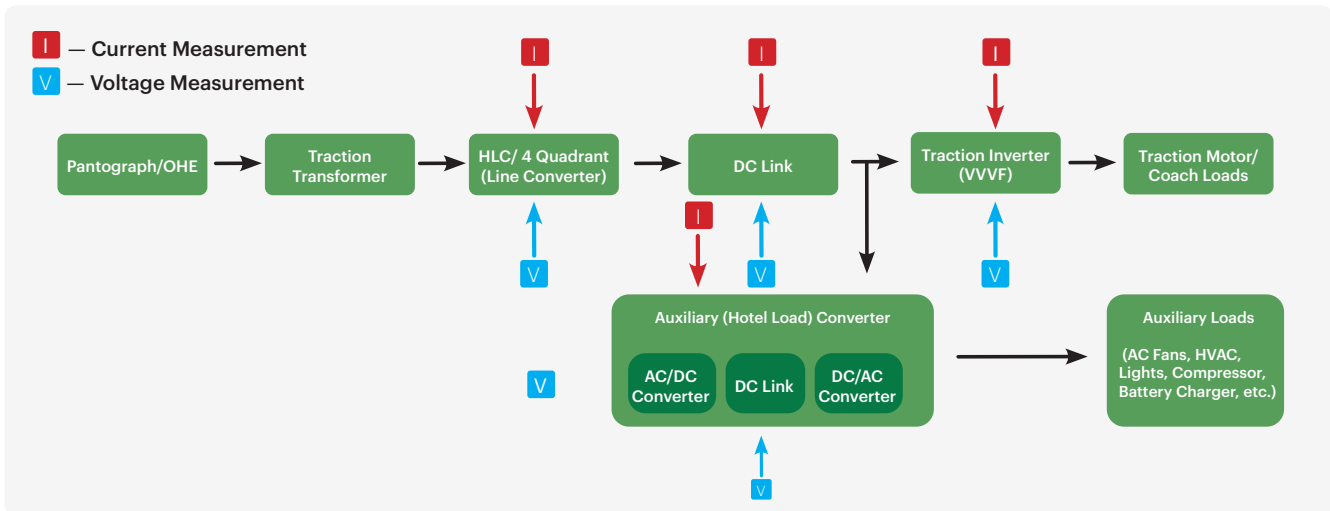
I — Current Measurement
V — Voltage Measurement

I
I
I

Pantograph/OHE

Traction Transformer

HLC/ 4 Quadrant (Line Converter)

DC Link

Traction Inverter (VVVF)

Traction Motor/ Coach Loads

I

V
V
V

Auxiliary (Hotel Load) Converter

V

AC/DC Converter

DC Link

DC/AC Converter

Auxiliary Loads

(AC Fans, HVAC, Lights, Compressor, Battery Charger, etc.)

V